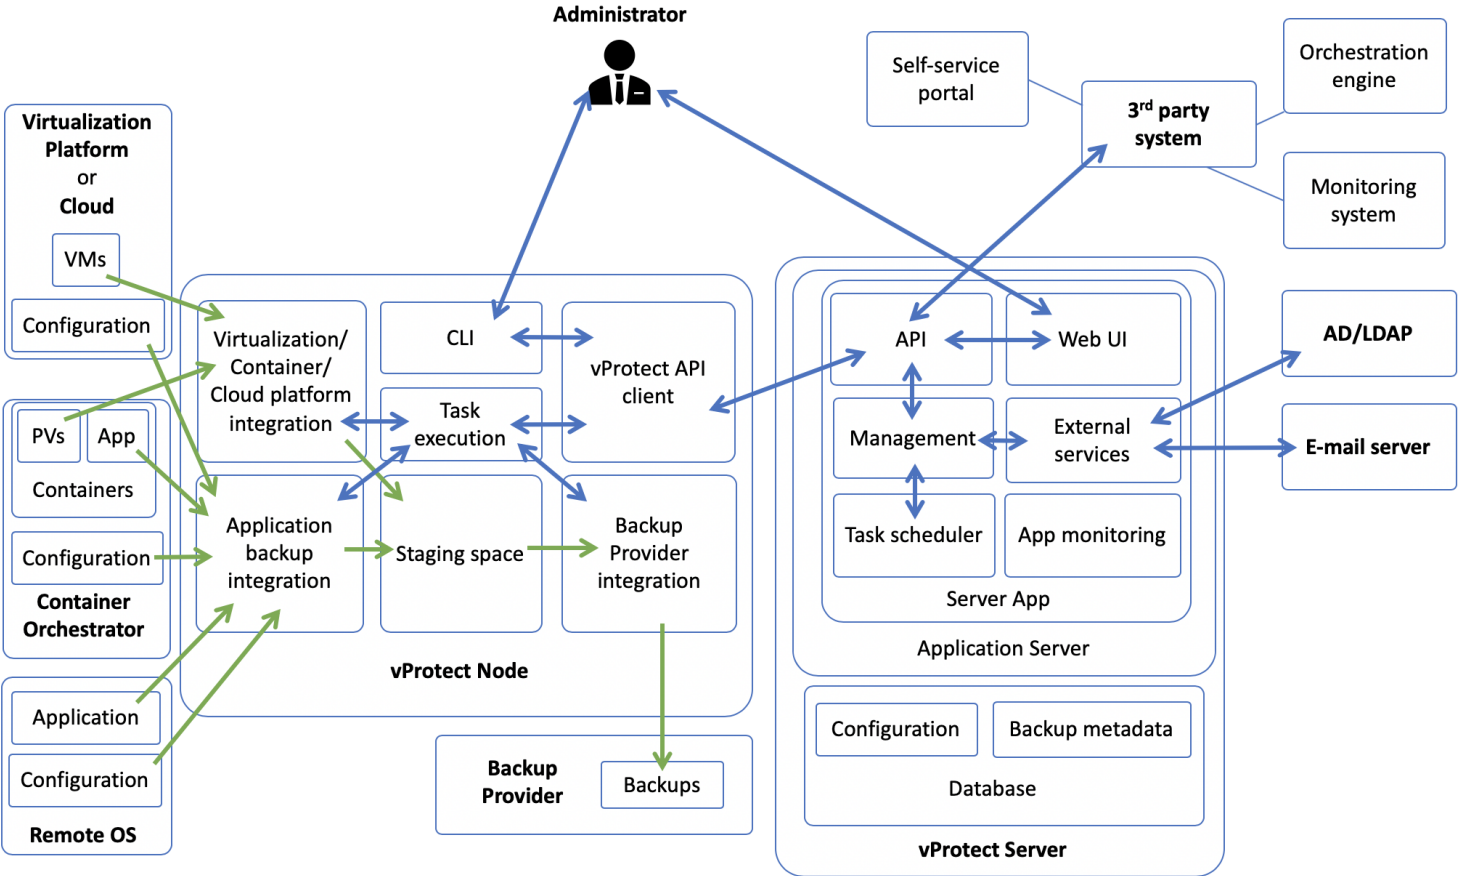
Administrator

Self-service portal

Orchestration engine

$3^{rd}$ party system

Monitoring system

Virtualization Platform or Cloud

VMs

Configuration

PVs

App

Containers

Configuration

Container Orchestrator

Application

Configuration

Remote OS

Virtualization/ Container/ Cloud platform integration

CLI

vProtect API client

Task execution

Application backup integration

Staging space

Backup Provider integration

vProtect Node

Backup Provider

Backups

API

Web UI

Management

External services

Task scheduler

App monitoring

Server App

Application Server

Configuration

Backup metadata

Database

vProtect Server

AD/LDAP

E-mail server